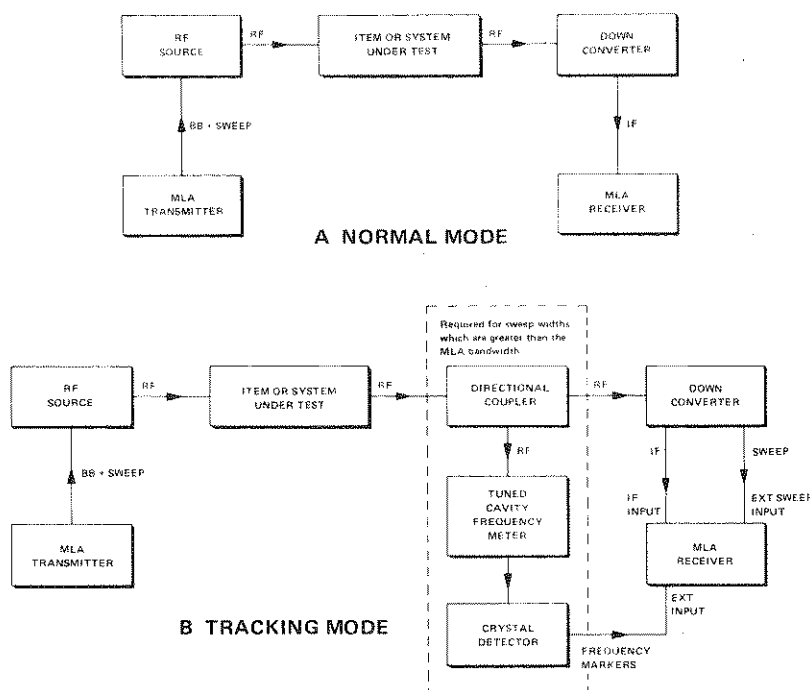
RF SOURCE

RF

ITEM OR SYSTEM UNDER TEST

RF

DOWN CONVERTER

BB + SWEEP

IF

MLA TRANSMITTER

MLA RECEIVER

A NORMAL MODE

Required for sweep widths which are greater than the MLA bandwidth

RF SOURCE

RF

ITEM OR SYSTEM UNDER TEST

RF

DIRECTIONAL COUPLER

RF

DOWN CONVERTER

BB + SWEEP

RF

IF

SWEEP

TUNED CAVITY FREQUENCY METER

IF INPUT

EXT SWEEP INPUT

MLA TRANSMITTER

MLA RECEIVER

EXT INPUT

B TRACKING MODE

CRYSTAL DETECTOR

FREQUENCY MARKERS